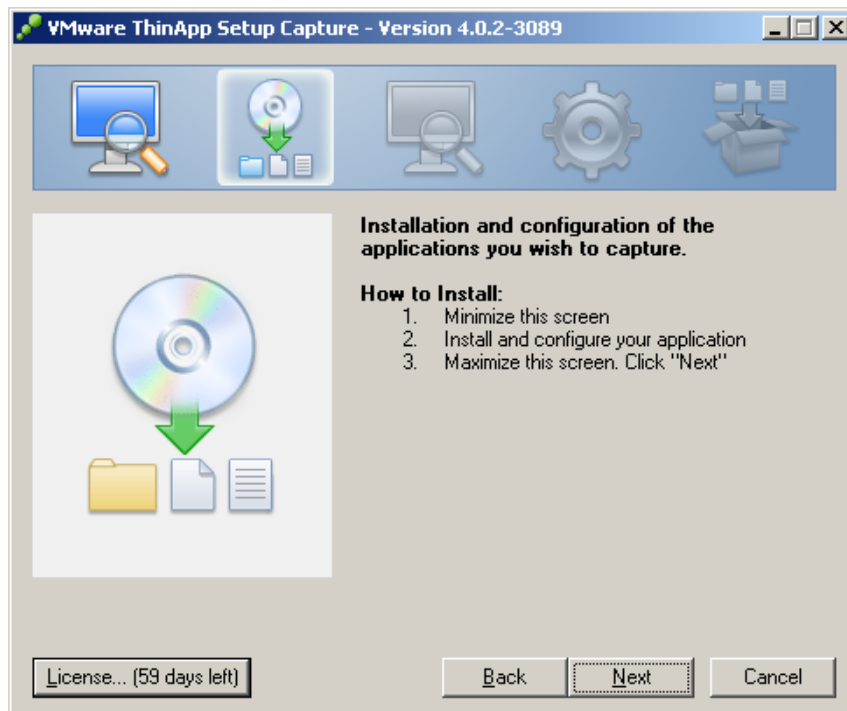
VMware ThinApp Setup Capture - Version 4.0.2-3089

Installation and configuration of the applications you wish to capture.

How to Install:
1. Minimize this screen
2. Install and configure your application
3. Maximize this screen. Click "Next"

License... (59 days left)

Back

Next

Cancel